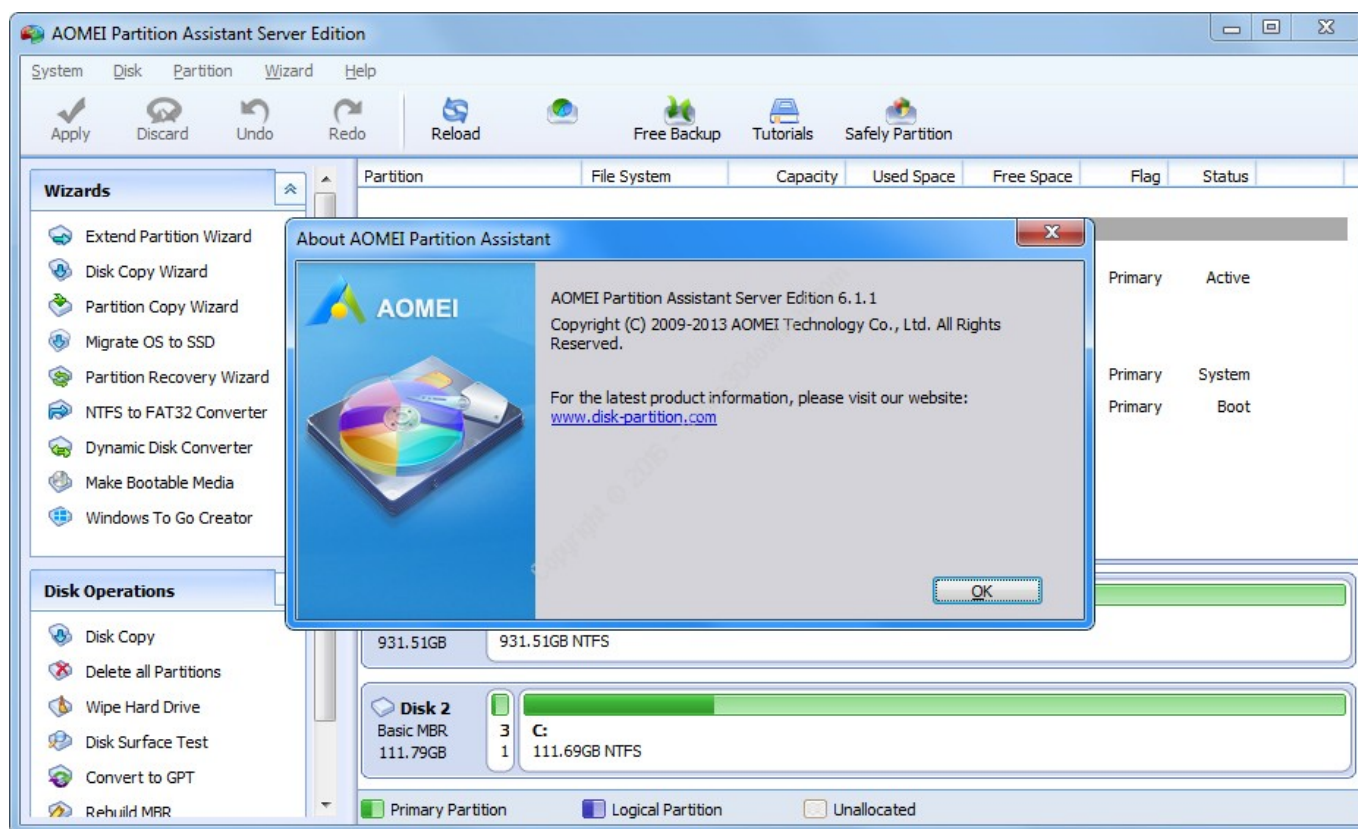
AOMEI Partition Assistant Server Edition

System Disk Partition Wizard Help

Apply Discard Undo Redo Reload Free Backup Tutorials Safely Partition

Wizards

Extend Partition Wizard
Disk Copy Wizard
Partition Copy Wizard
Migrate OS to SSD
Partition Recovery Wizard
NTFS to FAT32 Converter
Dynamic Disk Converter
Make Bootable Media
Windows To Go Creator

Disk Operations

Disk Copy
Delete all Partitions
Wipe Hard Drive
Disk Surface Test
Convert to GPT
Rebuild MBR

| Partition | File System | Capacity | Used Space | Free Space | Flag | Status |
|---|---|---|---|---|---|---|
| | | | | | Primary | Active |
| | | | | | Primary | System |
| | | | | | Primary | Boot |

About AOMEI Partition Assistant

AOMEI

AOMEI Partition Assistant Server Edition 6.1.1
Copyright (C) 2009-2013 AOMEI Technology Co., Ltd. All Rights Reserved.

For the latest product information, please visit our website:
www.disk-partition.com

OK

931.51GB 931.51GB NTFS

Disk 2
Basic MBR
111.79GB
3
1
C:
111.69GB NTFS

Primary Partition Logical Partition Unallocated